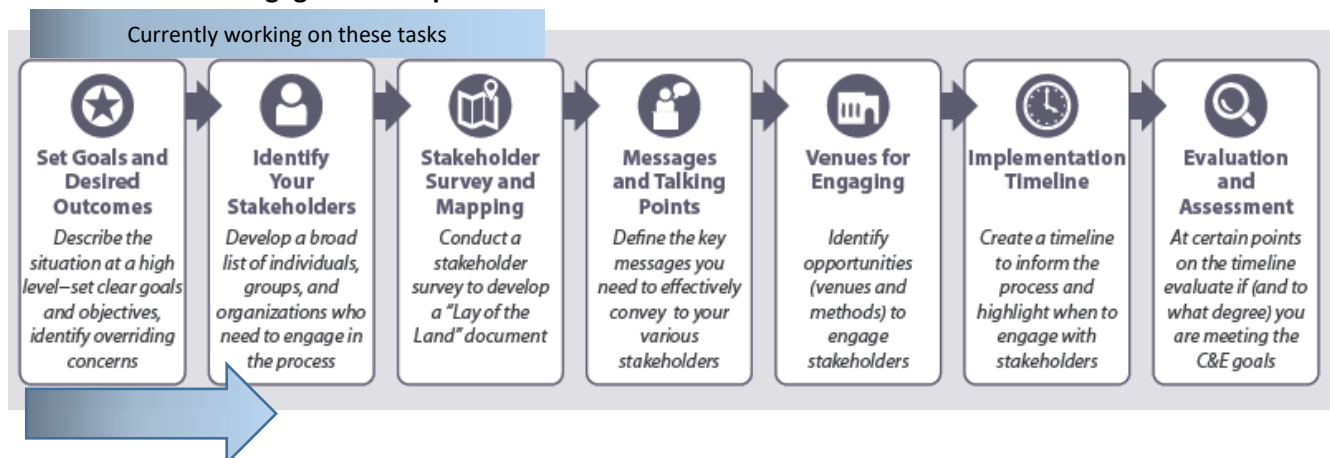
Currently working on these tasks

Set Goals and Desired Outcomes
Describe the situation at a high level–set clear goals and objectives, identify overriding concerns

Identify Your Stakeholders
Develop a broad list of individuals, groups, and organizations who need to engage in the process

Stakeholder Survey and Mapping
Conduct a stakeholder survey to develop a "Lay of the Land" document

Messages and Talking Points
Define the key messages you need to effectively convey to your various stakeholders

Venues for Engaging
Identify opportunities (venues and methods) to engage stakeholders

Implementation Timeline
Create a timeline to inform the process and highlight when to engage with stakeholders

Evaluation and Assessment
At certain points on the timeline evaluate if (and to what degree) you are meeting the C&E goals